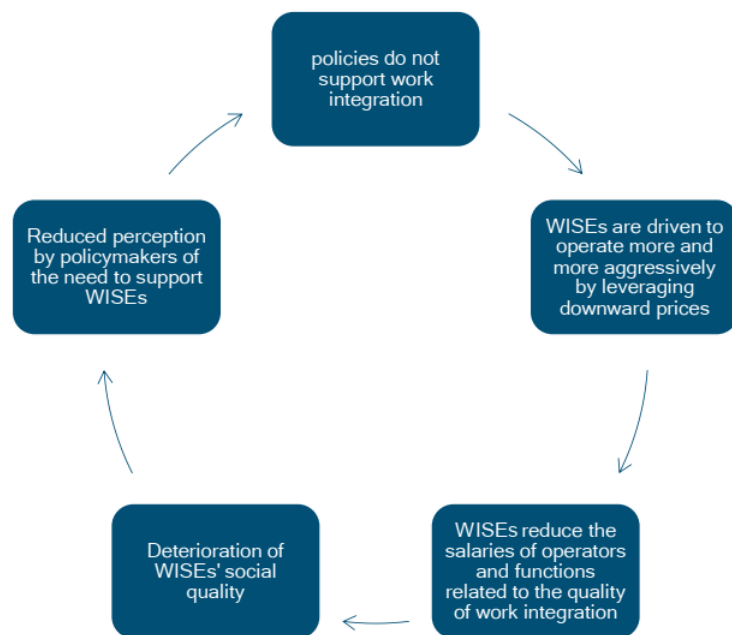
policies do not support work integration

WISEs are driven to operate more and more aggressively by leveraging downward prices

WISEs reduce the salaries of operators and functions related to the quality of work integration

Deterioration of WISEs' social quality

Reduced perception by policymakers of the need to support WISEs